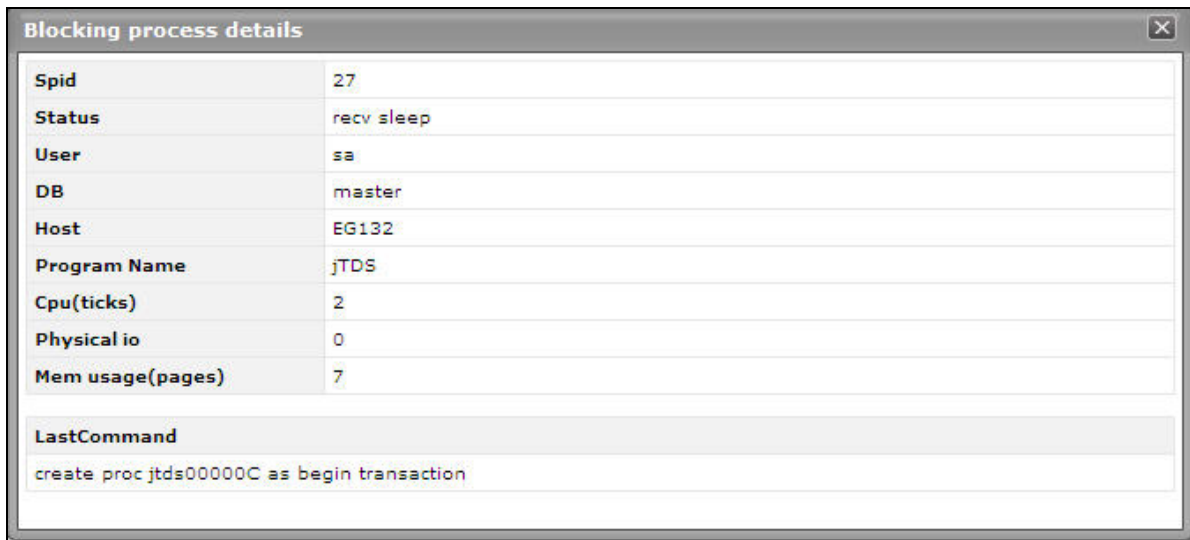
Blocking process details

| Spid | 27 |
|---|---|
| Status | recv sleep |
| User | sa |
| DB | master |
| Host | EG132 |
| Program Name | jTDS |
| Cpu(ticks) | 2 |
| Physical io | 0 |
| Mem usage(pages) | 7 |

LastCommand

create proc jtds00000C as begin transaction